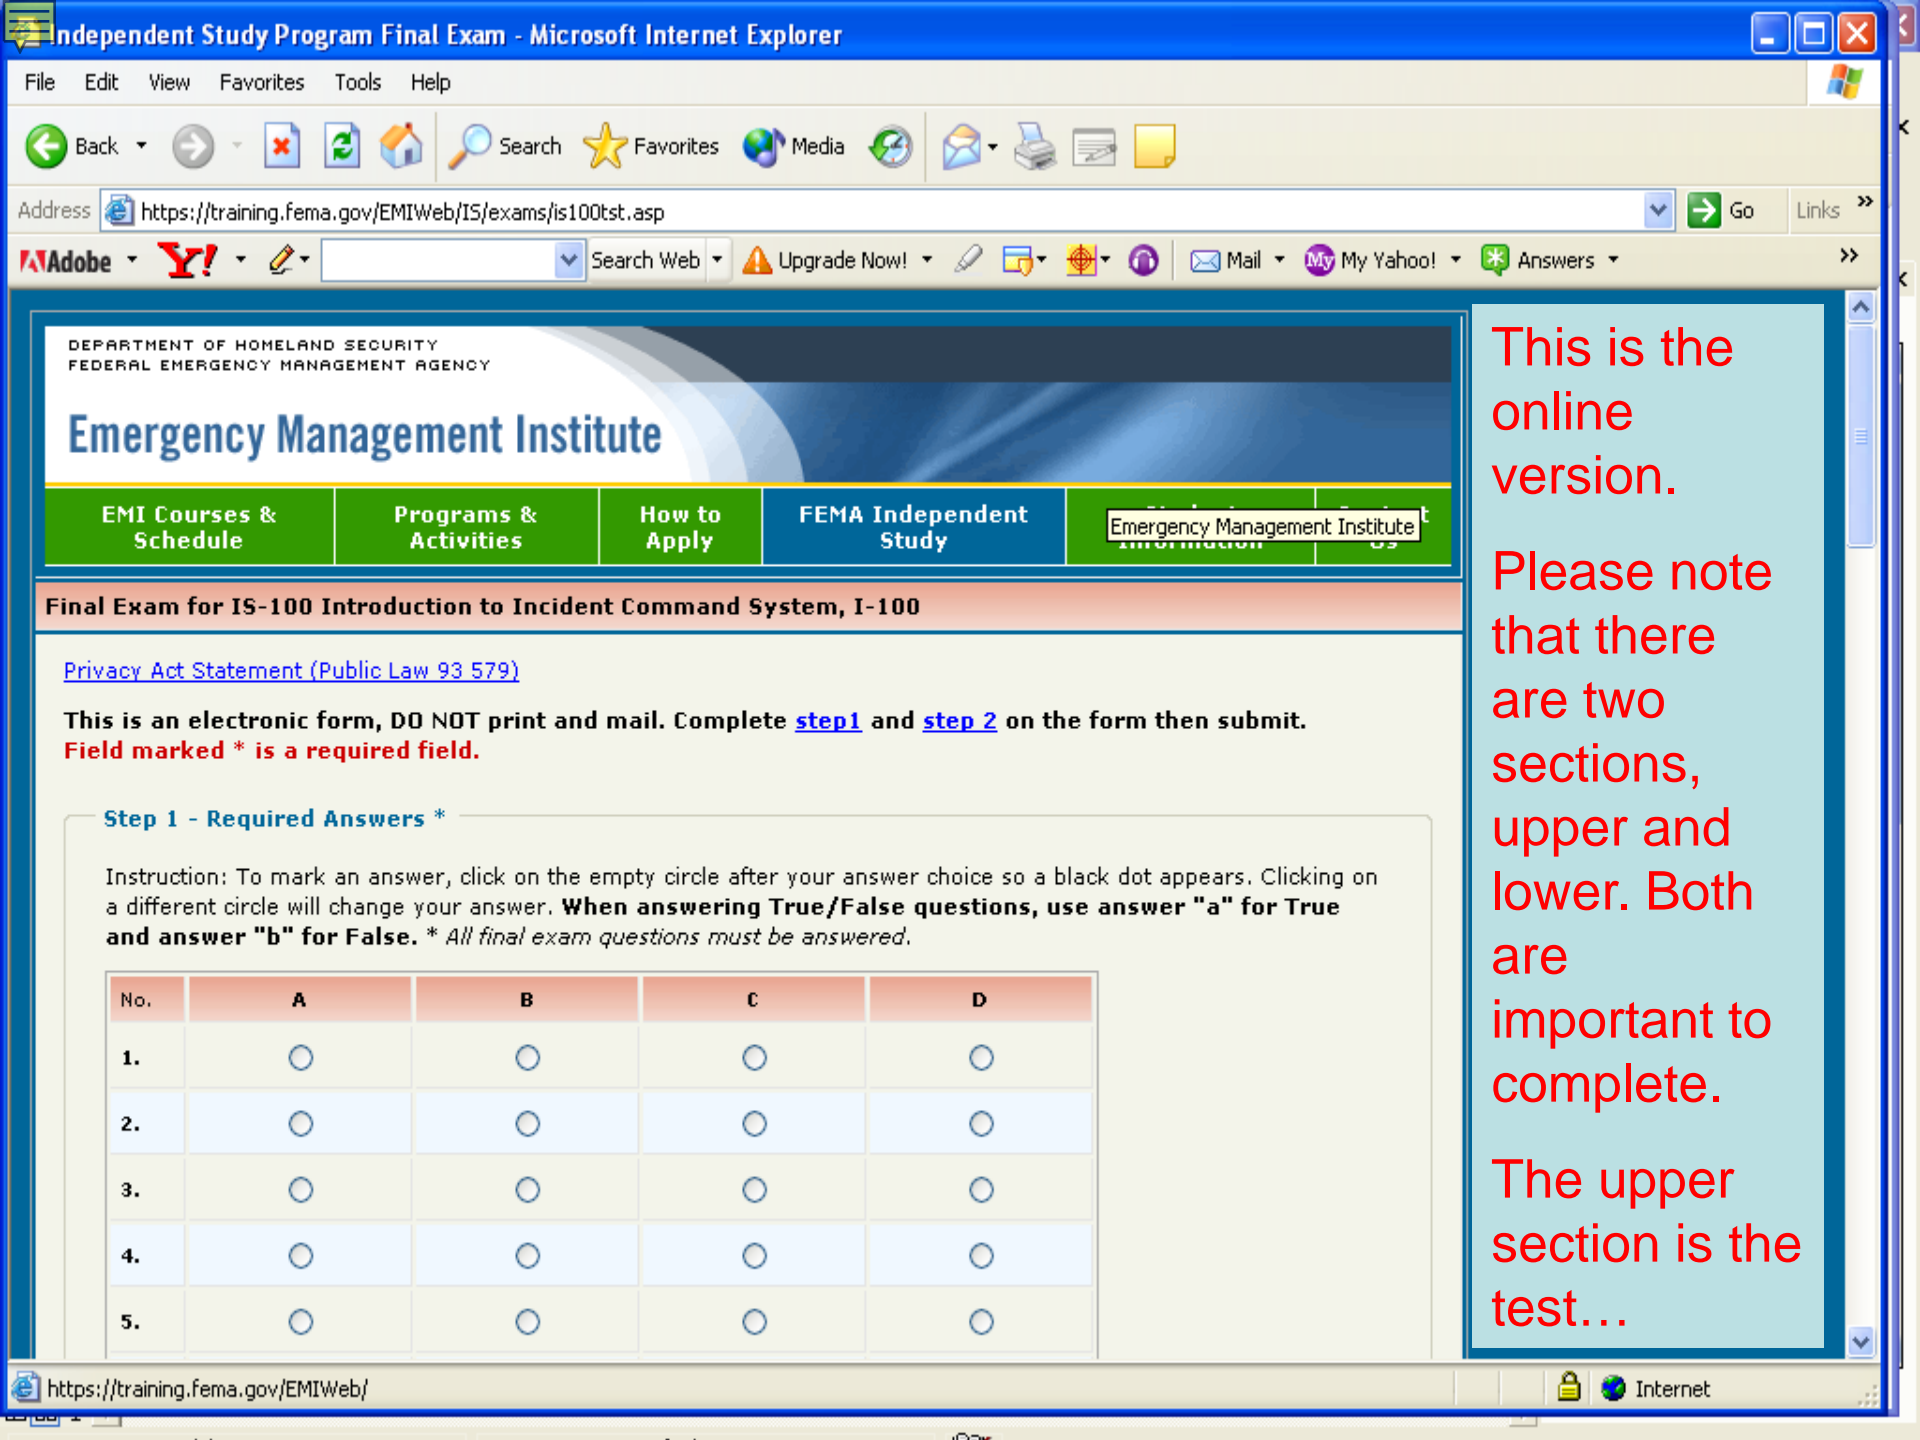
Independent Study Program Final Exam - Microsoft Internet Explorer

File Edit View Favorites Tools Help

Back Search Favorites Media

Address https://training.fema.gov/EMIWeb/IS/exams/is100tst.asp Go Links

Adobe Y! Search Web Upgrade Now! Mail My Yahoo! Answers

DEPARTMENT OF HOMELAND SECURITY
FEDERAL EMERGENCY MANAGEMENT AGENCY

Emergency Management Institute

EMI Courses & Schedule | Programs & Activities | How to Apply | FEMA Independent Study | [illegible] Information | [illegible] Us

Emergency Management Institute

Final Exam for IS-100 Introduction to Incident Command System, I-100

Privacy Act Statement (Public Law 93 579)

This is an electronic form, DO NOT print and mail. Complete step1 and step 2 on the form then submit.
Field marked * is a required field.

Step 1 - Required Answers *

Instruction: To mark an answer, click on the empty circle after your answer choice so a black dot appears. Clicking on a different circle will change your answer. When answering True/False questions, use answer "a" for True and answer "b" for False. * All final exam questions must be answered.

| No. | A | B | C | D |
|---|---|---|---|---|
| 1. | ○ | ○ | ○ | ○ |
| 2. | ○ | ○ | ○ | ○ |
| 3. | ○ | ○ | ○ | ○ |
| 4. | ○ | ○ | ○ | ○ |
| 5. | ○ | ○ | ○ | ○ |

https://training.fema.gov/EMIWeb/ Internet

This is the online version.

Please note that there are two sections, upper and lower. Both are important to complete.

The upper section is the test…